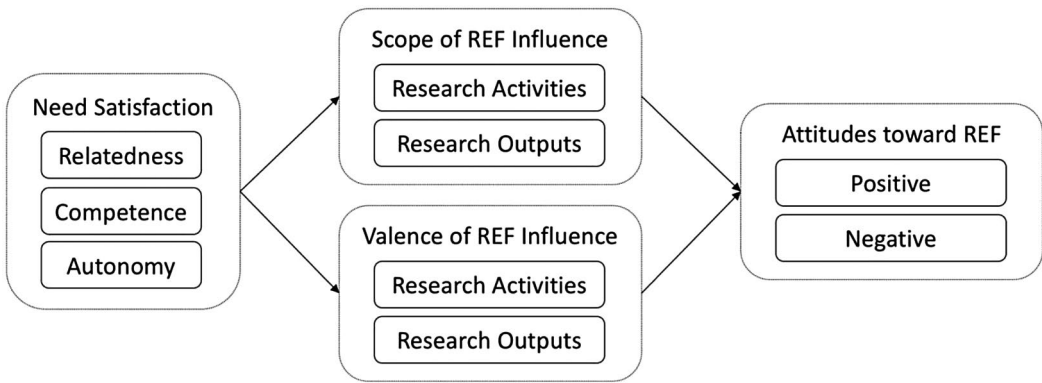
Need Satisfaction
Relatedness
Competence
Autonomy

Scope of REF Influence
Research Activities
Research Outputs

Valence of REF Influence
Research Activities
Research Outputs

Attitudes toward REF
Positive
Negative